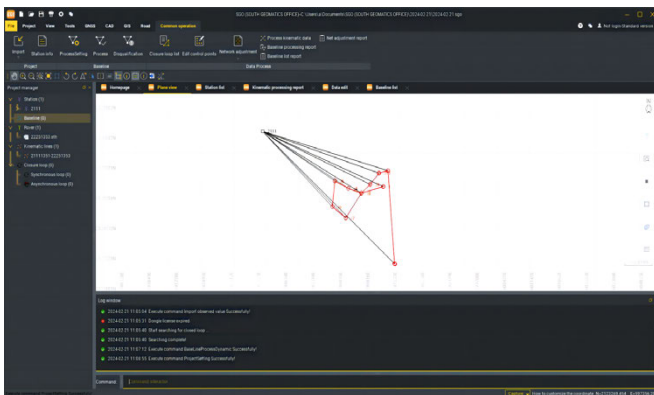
SGO (SOUTH GEOMATICS OFFICE)-C:\Users\...\Documents\SGO (SOUTH GEOMATICS OFFICE)\2024-02-21\2024-02-21.sgo

File Project View Tools GNSS CAD AIS Road Continue operation

Not login Standard version

Import Station info Process setting Process Stops and fixation Closure loop list Edit control points Network adjustment

Process Kinematic data
Baseline processing report
Baseline list report
Net adjustment report

Project Baseline Data Process

Project manager

Station (1)
Z111
Baseline (6)
Rover (1)
22231333.shr
Kinematic lines (1)
Z111/1331 2221333
Closed loop (0)
Synchronous loop (0)
Asynchronous loop (0)

Homepage Plane view Station list Kinematic processing report Data edit Baseline list

Log window

2024-02-21 11:50:54 Execute command Import observed value Successfully!
2024-02-21 11:51:31 Dongle license expired
2024-02-21 11:51:40 Start searching for closed loop
2024-02-21 11:51:40 Searching completed
2024-02-21 11:51:52 Execute command BaseLineProcessDynamic Successfully!
2024-02-21 11:55:53 Execute command ProjectSetting Successfully!

Command

Command reference

How to customize the coordinate